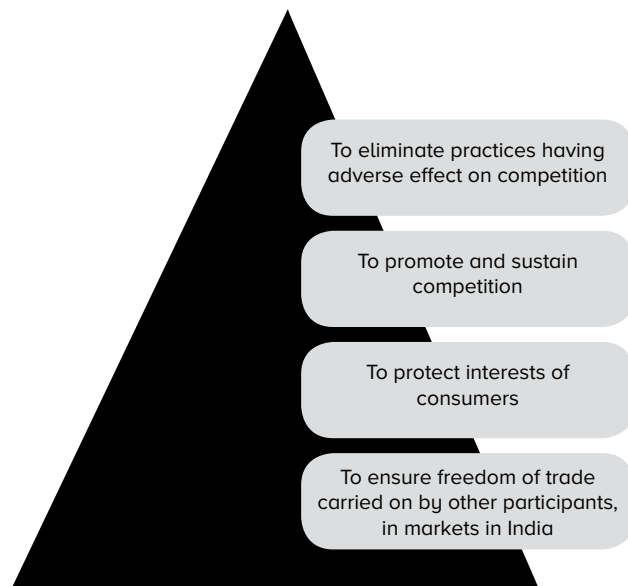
To eliminate practices having adverse effect on competition

To promote and sustain competition

To protect interests of consumers

To ensure freedom of trade carried on by other participants, in markets in India